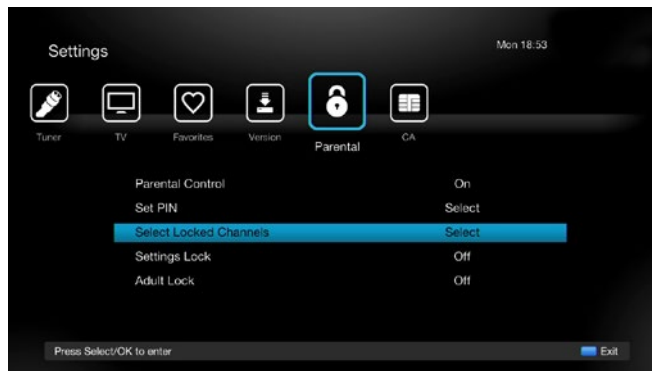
Settings

Mon 18:53

Tuner
TV
Favorites
Version
Parental
CA

| | |
|---|---|
| Parental Control | On |
| Set PIN | Select |
| Select Locked Channels | Select |
| Settings Lock | Off |
| Adult Lock | Off |

Press Select/OK to enter

Exit